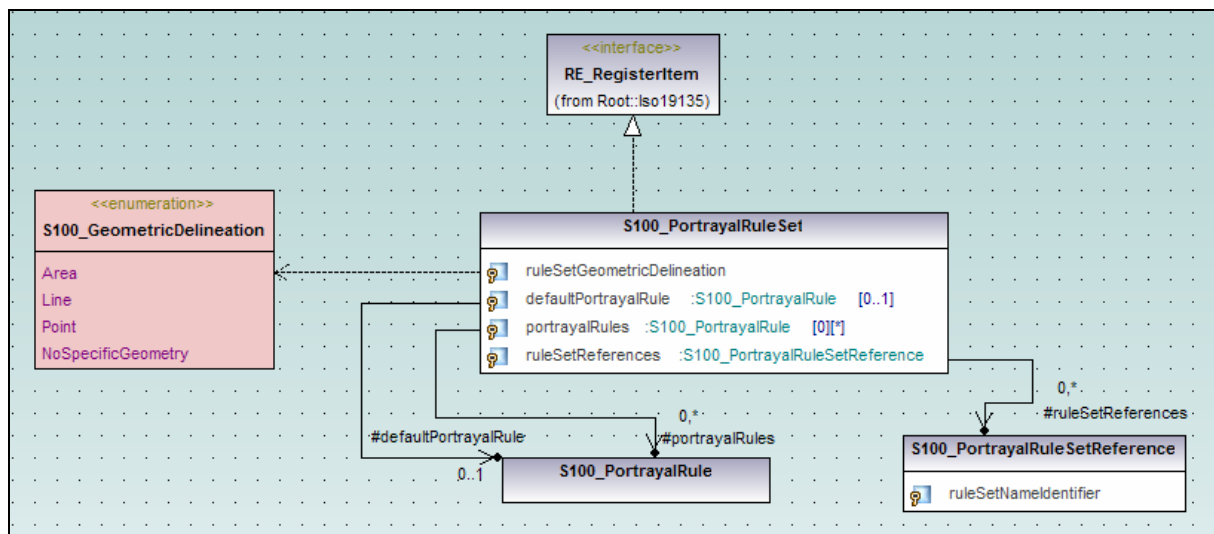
<<interface>>
RE_RegisterItem
(from Root::Iso19135)

<<enumeration>>
S100_GeometricDelineation

Area
Line
Point
NoSpecificGeometry

S100_PortrayalRuleSet

ruleSetGeometricDelineation
defaultPortrayalRule :S100_PortrayalRule [0..1]
portrayalRules :S100_PortrayalRule [0][*]
ruleSetReferences :S100_PortrayalRuleSetReference

0,*
#ruleSetReferences

0,*
#defaultPortrayalRule
#portrayalRules
0..1

S100_PortrayalRule

S100_PortrayalRuleSetReference

ruleSetNameIdentifier